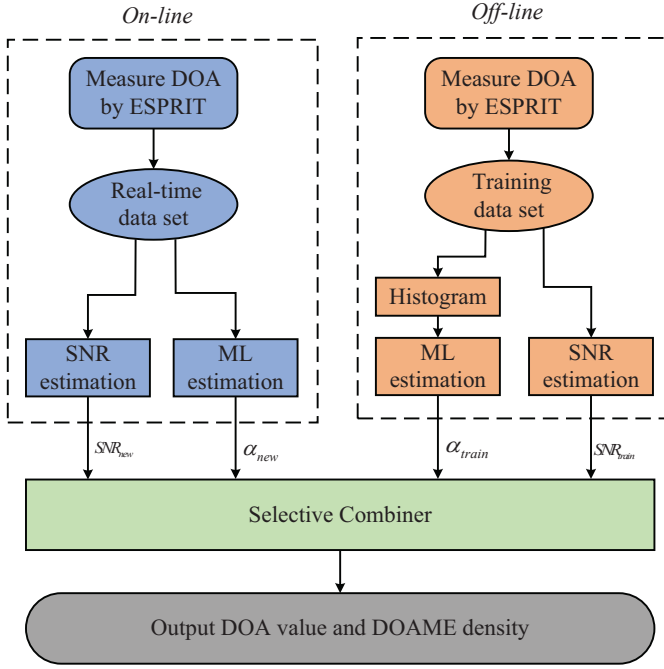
On-line

Off-line

Measure DOA by ESPRIT

Real-time data set

SNR estimation

ML estimation

Measure DOA by ESPRIT

Training data set

Histogram

ML estimation

SNR estimation

$SNR_{new}$

$\alpha_{new}$

$\alpha_{train}$

$SNR_{train}$

Selective Combiner

Output DOA value and DOAME density